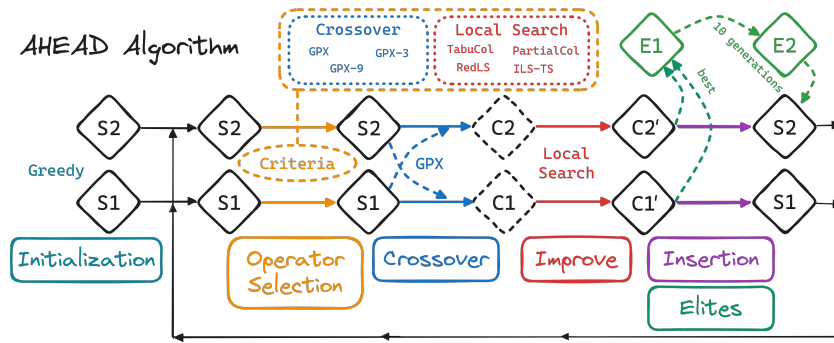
AHEAD Algorithm

Crossover
GPX
GPX-3
GPX-9

Local Search
TabuCol
PartialCol
RedLS
ILS-TS

E1
E2
10 generations
best

S2
S2
S2
C2
C2′
S2

Greedy

S1
S1
S1
C1
C1′
S1

Criteria
GPX
Local Search

Initialization
Operator Selection
Crossover
Improve
Insertion
Elites